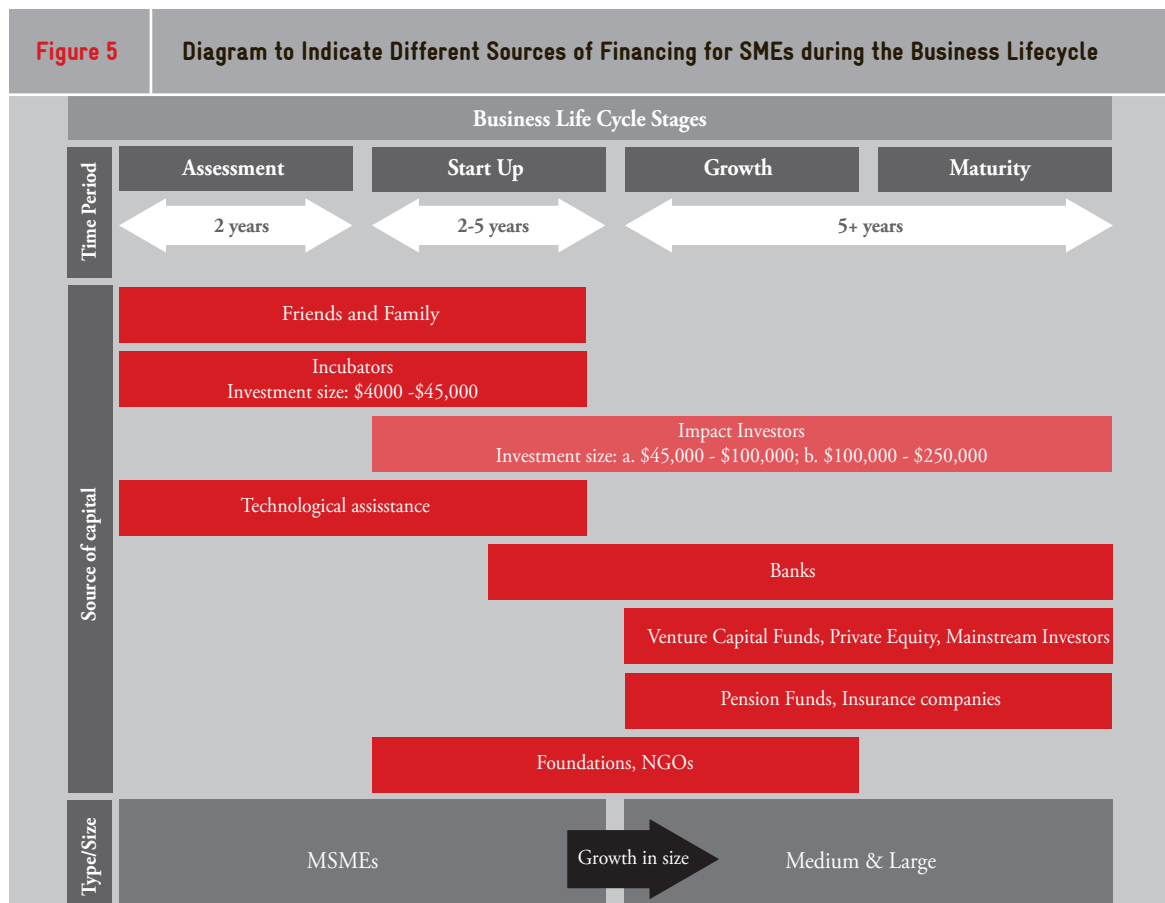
Figure 5

Diagram to Indicate Different Sources of Financing for SMEs during the Business Lifecycle

Business Life Cycle Stages

Time Period

| Assessment | Start Up | Growth | Maturity |
|---|---|---|---|
| 2 years | 2-5 years | 5+ years | |

Source of capital

Friends and Family

Incubators
Investment size: $4000 -$45,000

Impact Investors
Investment size: a. $45,000 - $100,000; b. $100,000 - $250,000

Technological assisstance

Banks

Venture Capital Funds, Private Equity, Mainstream Investors

Pension Funds, Insurance companies

Foundations, NGOs

Type/Size

MSMEs

Growth in size

Medium & Large